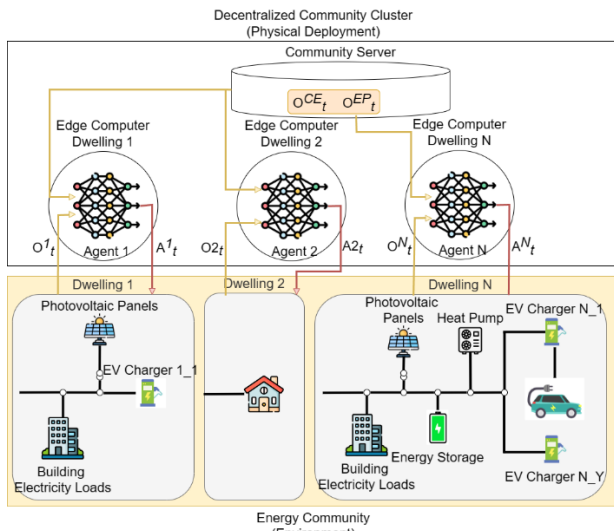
Decentralized Community Cluster
(Physical Deployment)

Community Server

$O^{CE}_t$ $O^{EP}_t$

Edge Computer Dwelling 1

Edge Computer Dwelling 2

Edge Computer Dwelling N

$O^1_t$

Agent 1

$A^1_t$

$O2_t$

Agent 2

$A2_t$

$O^N_t$

Agent N

$A^N_t$

Dwelling 1

Dwelling 2

Dwelling N

Photovoltaic Panels

EV Charger 1_1

Building Electricity Loads

Photovoltaic Panels

Heat Pump

EV Charger N_1

Energy Storage

Building Electricity Loads

EV Charger N_Y

Energy Community
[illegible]